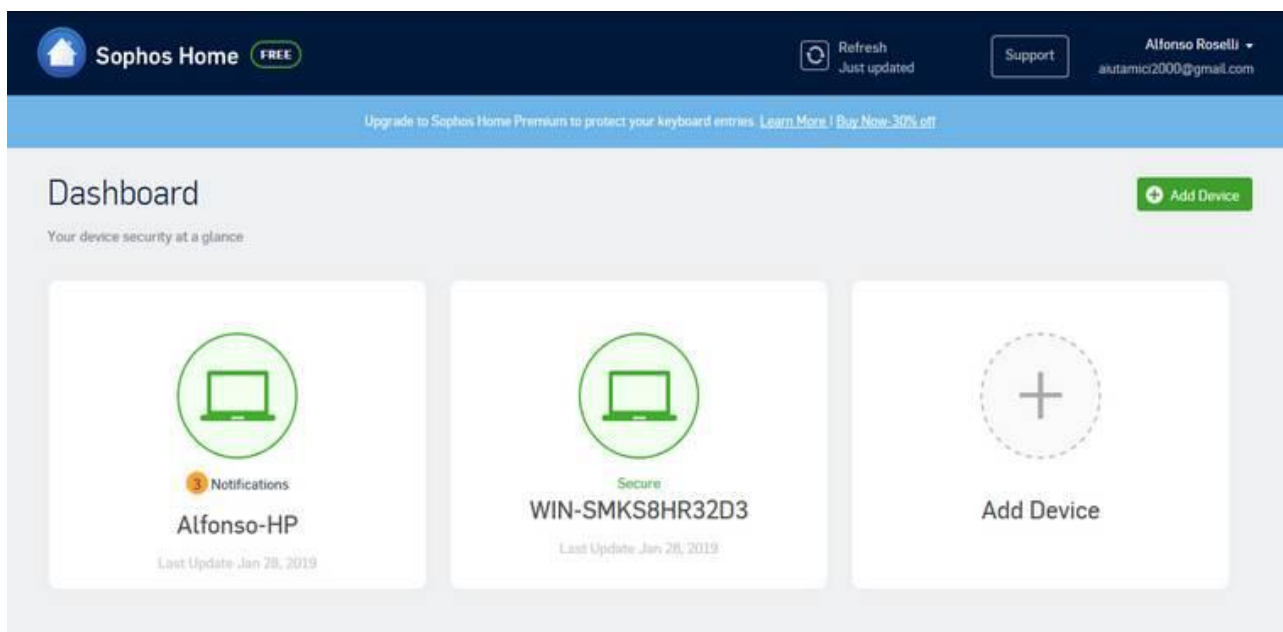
Sophos Home FREE

Refresh
Just updated

Support

Alfonso Roselli
aiutamici2000@gmail.com

Upgrade to Sophos Home Premium to protect your keyboard entries. Learn More | Buy Now-30% off

Dashboard

Your device security at a glance

Add Device

3 Notifications
Alfonso-HP
Last Update Jan 28, 2019

Secure
WIN-SMKS8HR32D3
Last Update Jan 28, 2019

Add Device